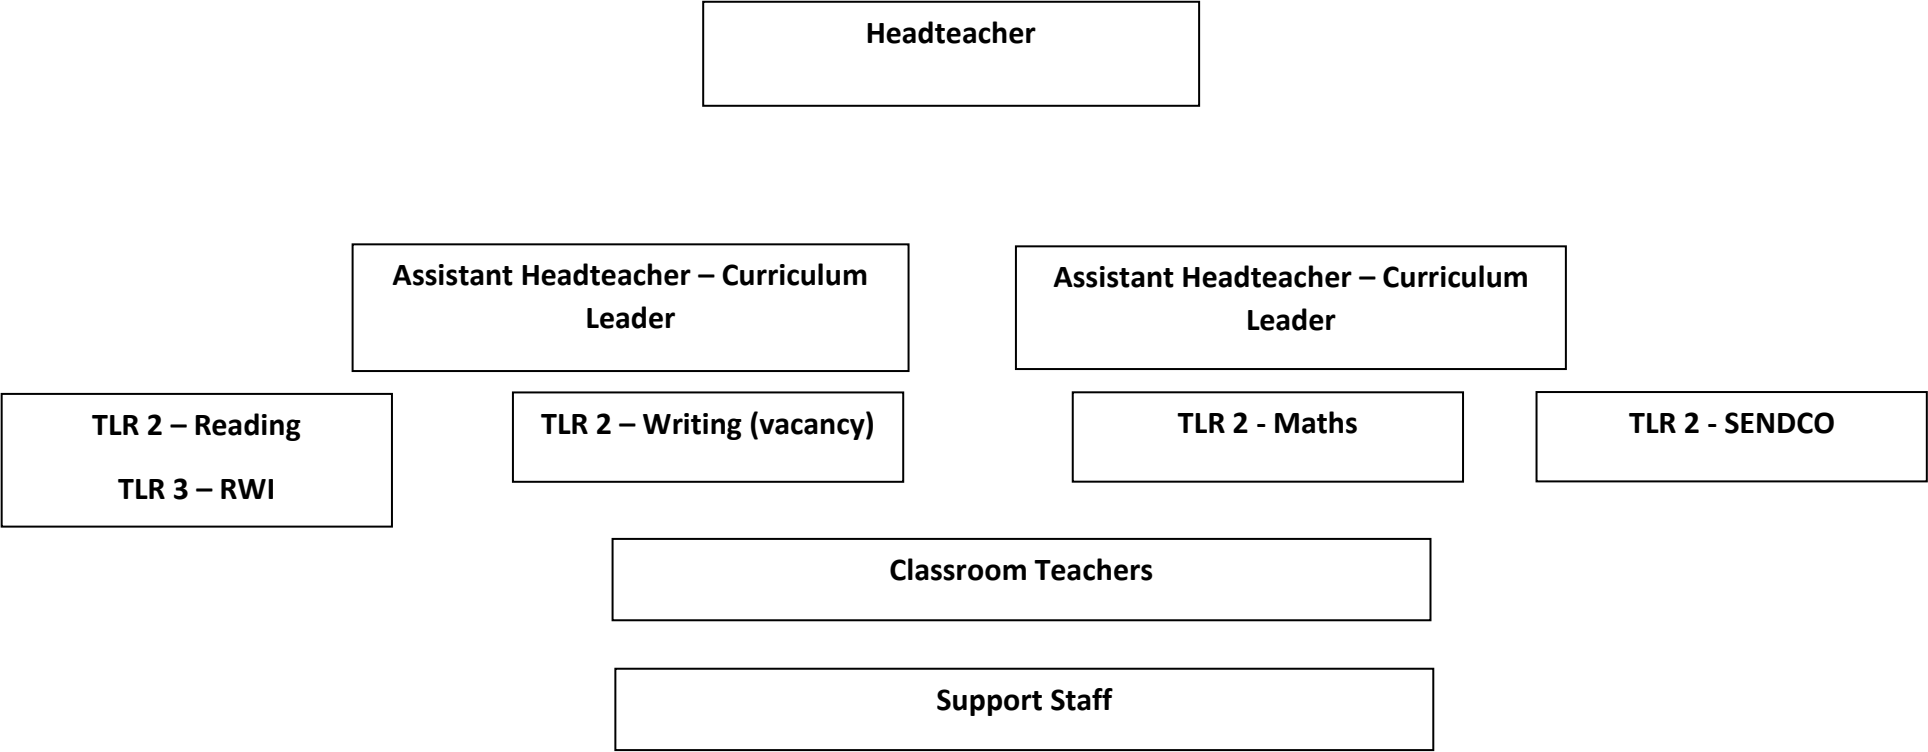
Headteacher

Assistant Headteacher – Curriculum Leader

Assistant Headteacher – Curriculum Leader

TLR 2 – Reading

TLR 3 – RWI

TLR 2 – Writing (vacancy)

TLR 2 - Maths

TLR 2 - SENDCO

Classroom Teachers

Support Staff